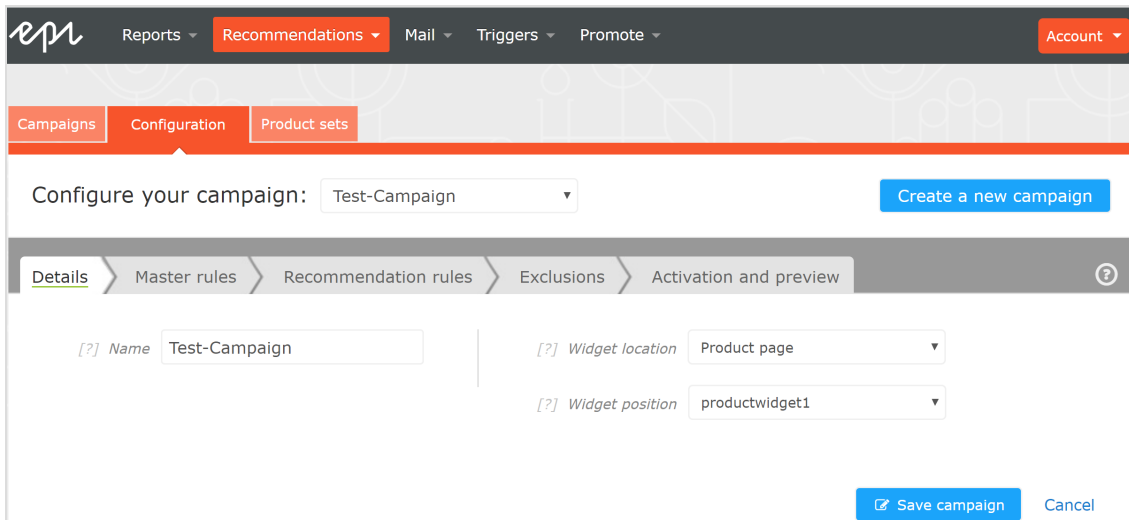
epi Reports Recommendations Mail Triggers Promote Account

Campaigns Configuration Product sets

Configure your campaign: Test-Campaign

Create a new campaign

Details Master rules Recommendation rules Exclusions Activation and preview ?

[?] Name Test-Campaign

[?] Widget location Product page

[?] Widget position productwidget1

Save campaign Cancel